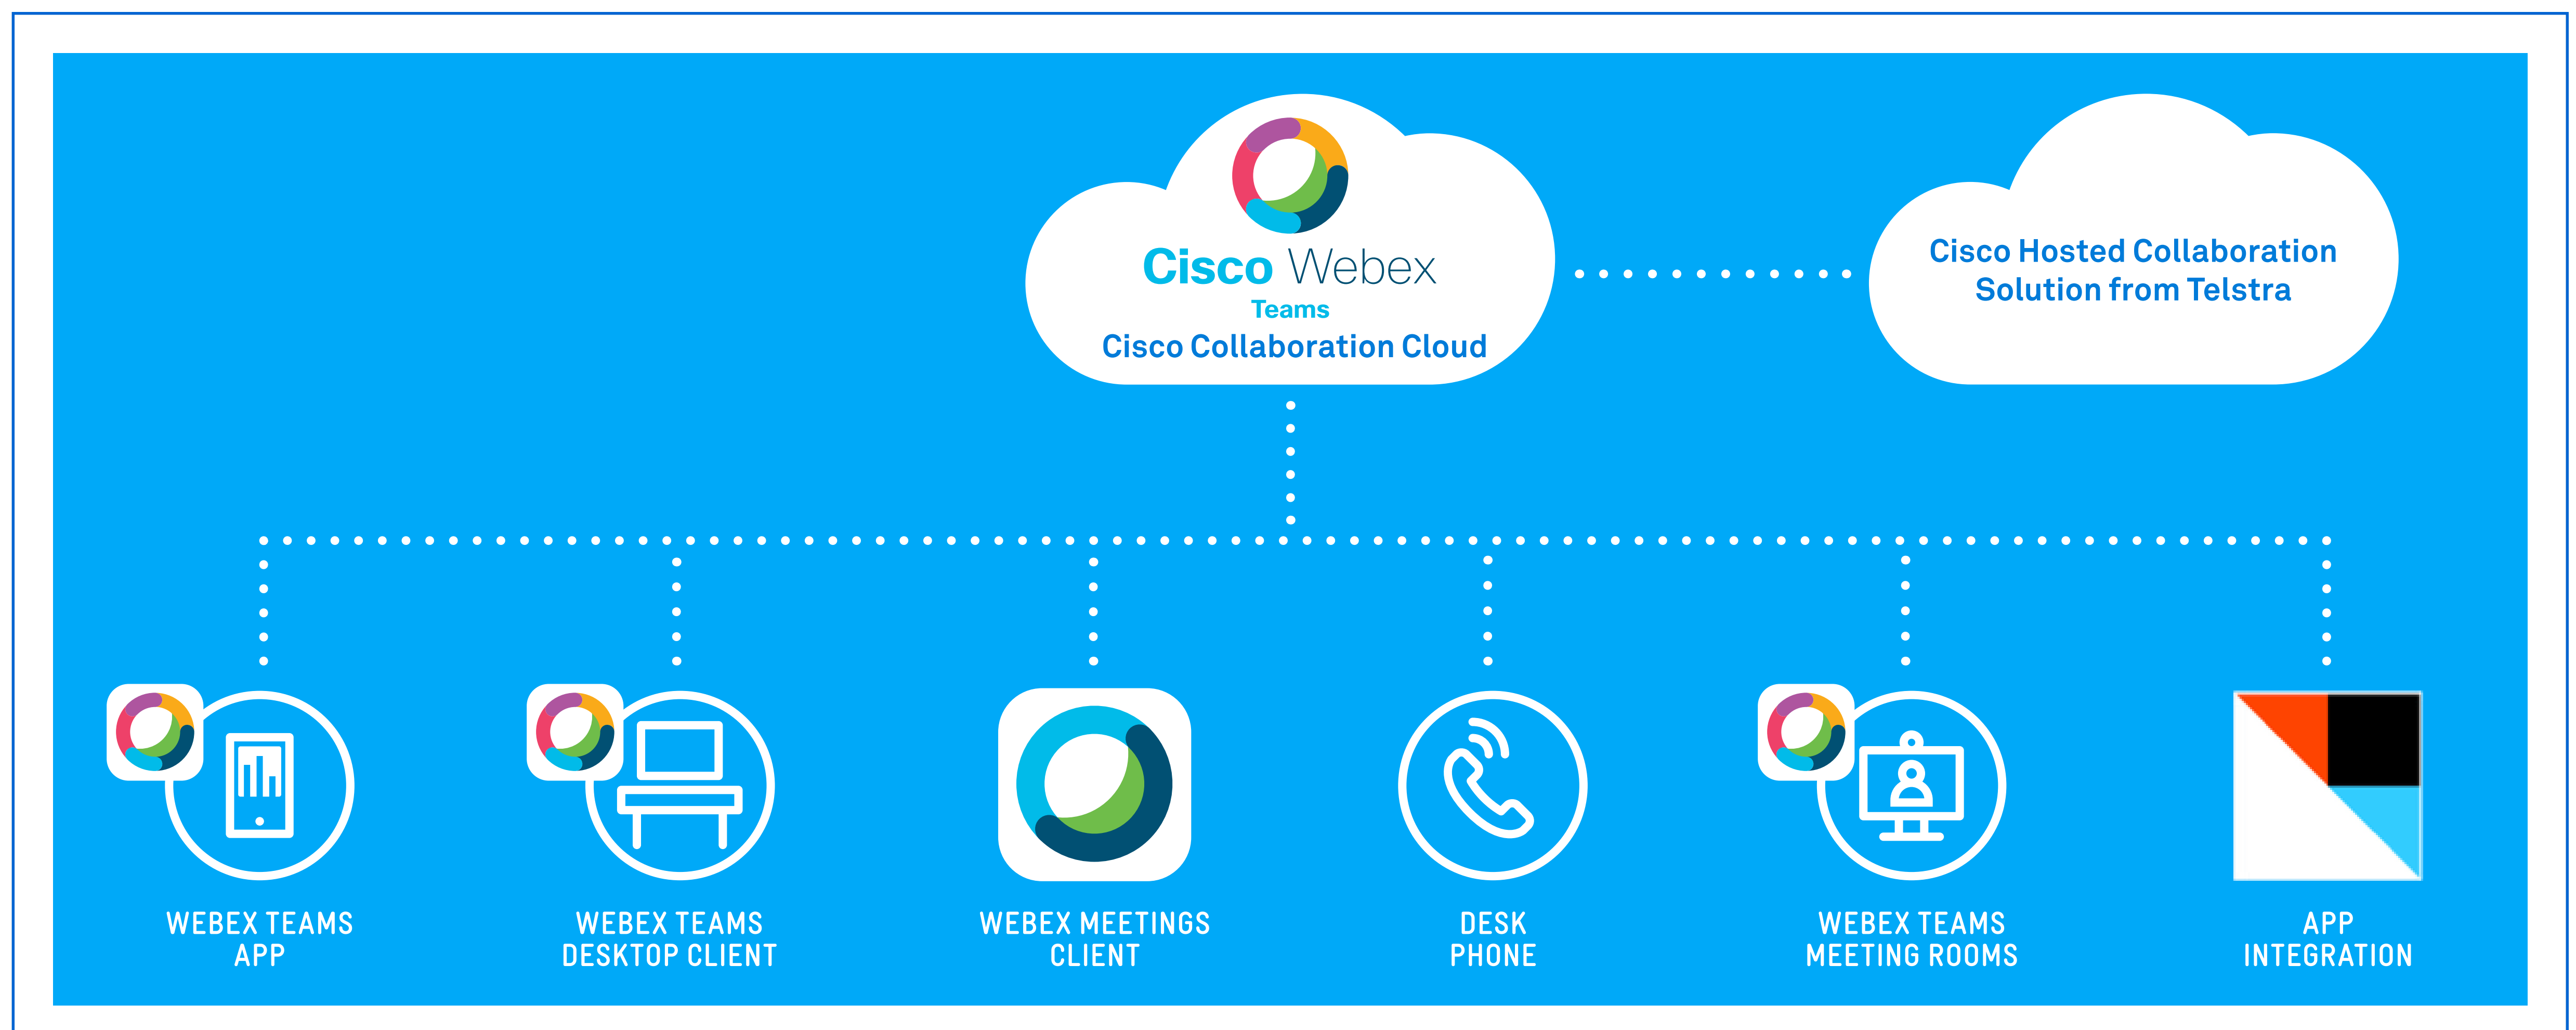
Cisco Webex
Teams
Cisco Collaboration Cloud

Cisco Hosted Collaboration Solution from Telstra

WEBEX TEAMS APP

WEBEX TEAMS DESKTOP CLIENT

WEBEX MEETINGS CLIENT

DESK PHONE

WEBEX TEAMS MEETING ROOMS

APP INTEGRATION